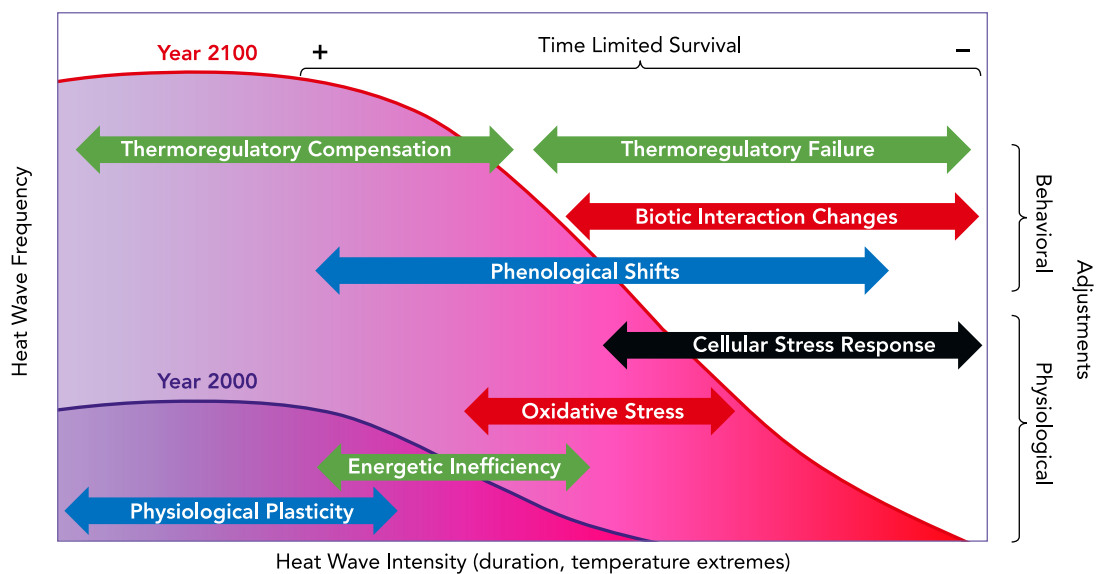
Year 2100

+

Time Limited Survival

–

Thermoregulatory Compensation

Thermoregulatory Failure

Biotic Interaction Changes

Phenological Shifts

Cellular Stress Response

Year 2000

Oxidative Stress

Energetic Inefficiency

Physiological Plasticity

Heat Wave Frequency

Heat Wave Intensity (duration, temperature extremes)

Behavioral

Physiological

Adjustments